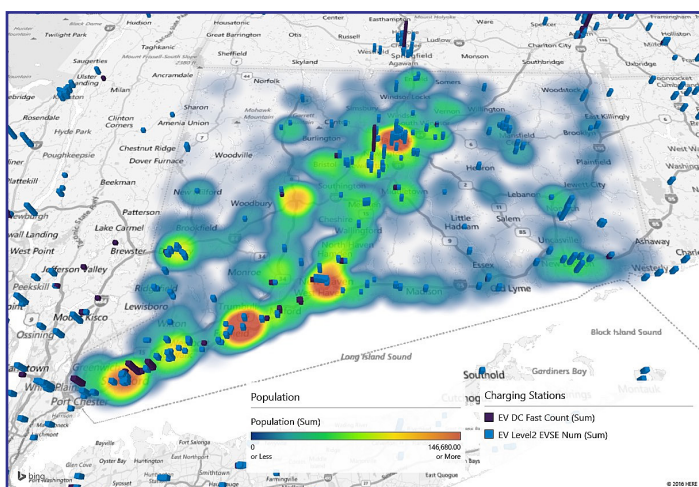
Twilight Park
Saugerties
Ulster Landing
ebridge
Rosendale
Hyde Park
Poughkeepsie
lattekill
Newburgh
Wall Landing
West Point
Peekskill
Ossining
Tannersville
Housatonic
Great Barrington
Otis
Russell
Easthampton
Ludlow
Palmer
Sheffield
Skyland
Agawam
Springfield
Charlton City
Southbridge
Oxford
Ancramdale
Norfolk
Sharon
Mohawk Mountain
Clinton Corners
Amenia Union
Chestnut Ridge
Dover Furnace
Woodville
Beekman
Patterson
Lake Carmel
Brewster
Jefferson Valley
Lewisboro
Mount Kisco
Woodbury
Brookfield
Monroe
Ridgefield
Wilton
Burlington
Windsor Locks
Willington
Woodstock
East Killingly
Mansfield
Brooklyn
Plainfield
Hebron
Lebanon
Jewett City
Little Haddam
Salem
Essex
Old Lyme
Madison
Ashaway
Westerly
Block Island Sound
Long Island Sound
Gardiners Bay
Southold
Montauk
Port Chester
White Plains
Cutchogue
Bayville
East Quogue
Population
Population (Sum)
0
or Less
146,680.00
or More
Charging Stations
EV DC Fast Count (Sum)
EV Level2 EVSE Num (Sum)
bing
© 2016 HERE